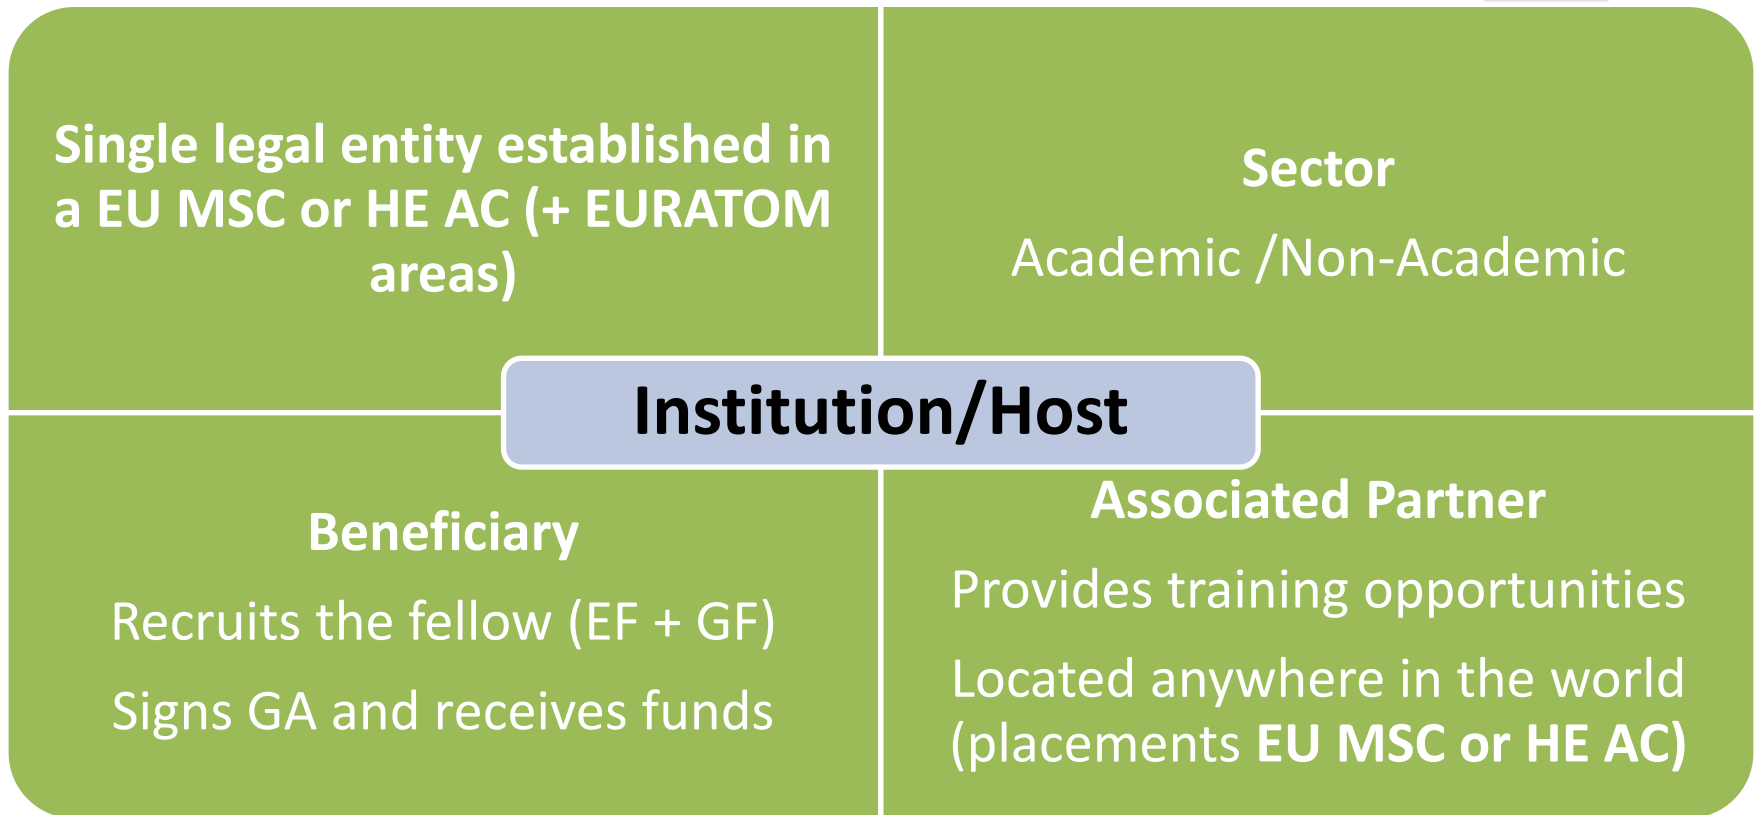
Single legal entity established in a EU MSC or HE AC (+ EURATOM areas)

Sector

Academic /Non-Academic

Institution/Host

Beneficiary

Recruits the fellow (EF + GF)

Signs GA and receives funds

Associated Partner

Provides training opportunities

Located anywhere in the world (placements EU MSC or HE AC)